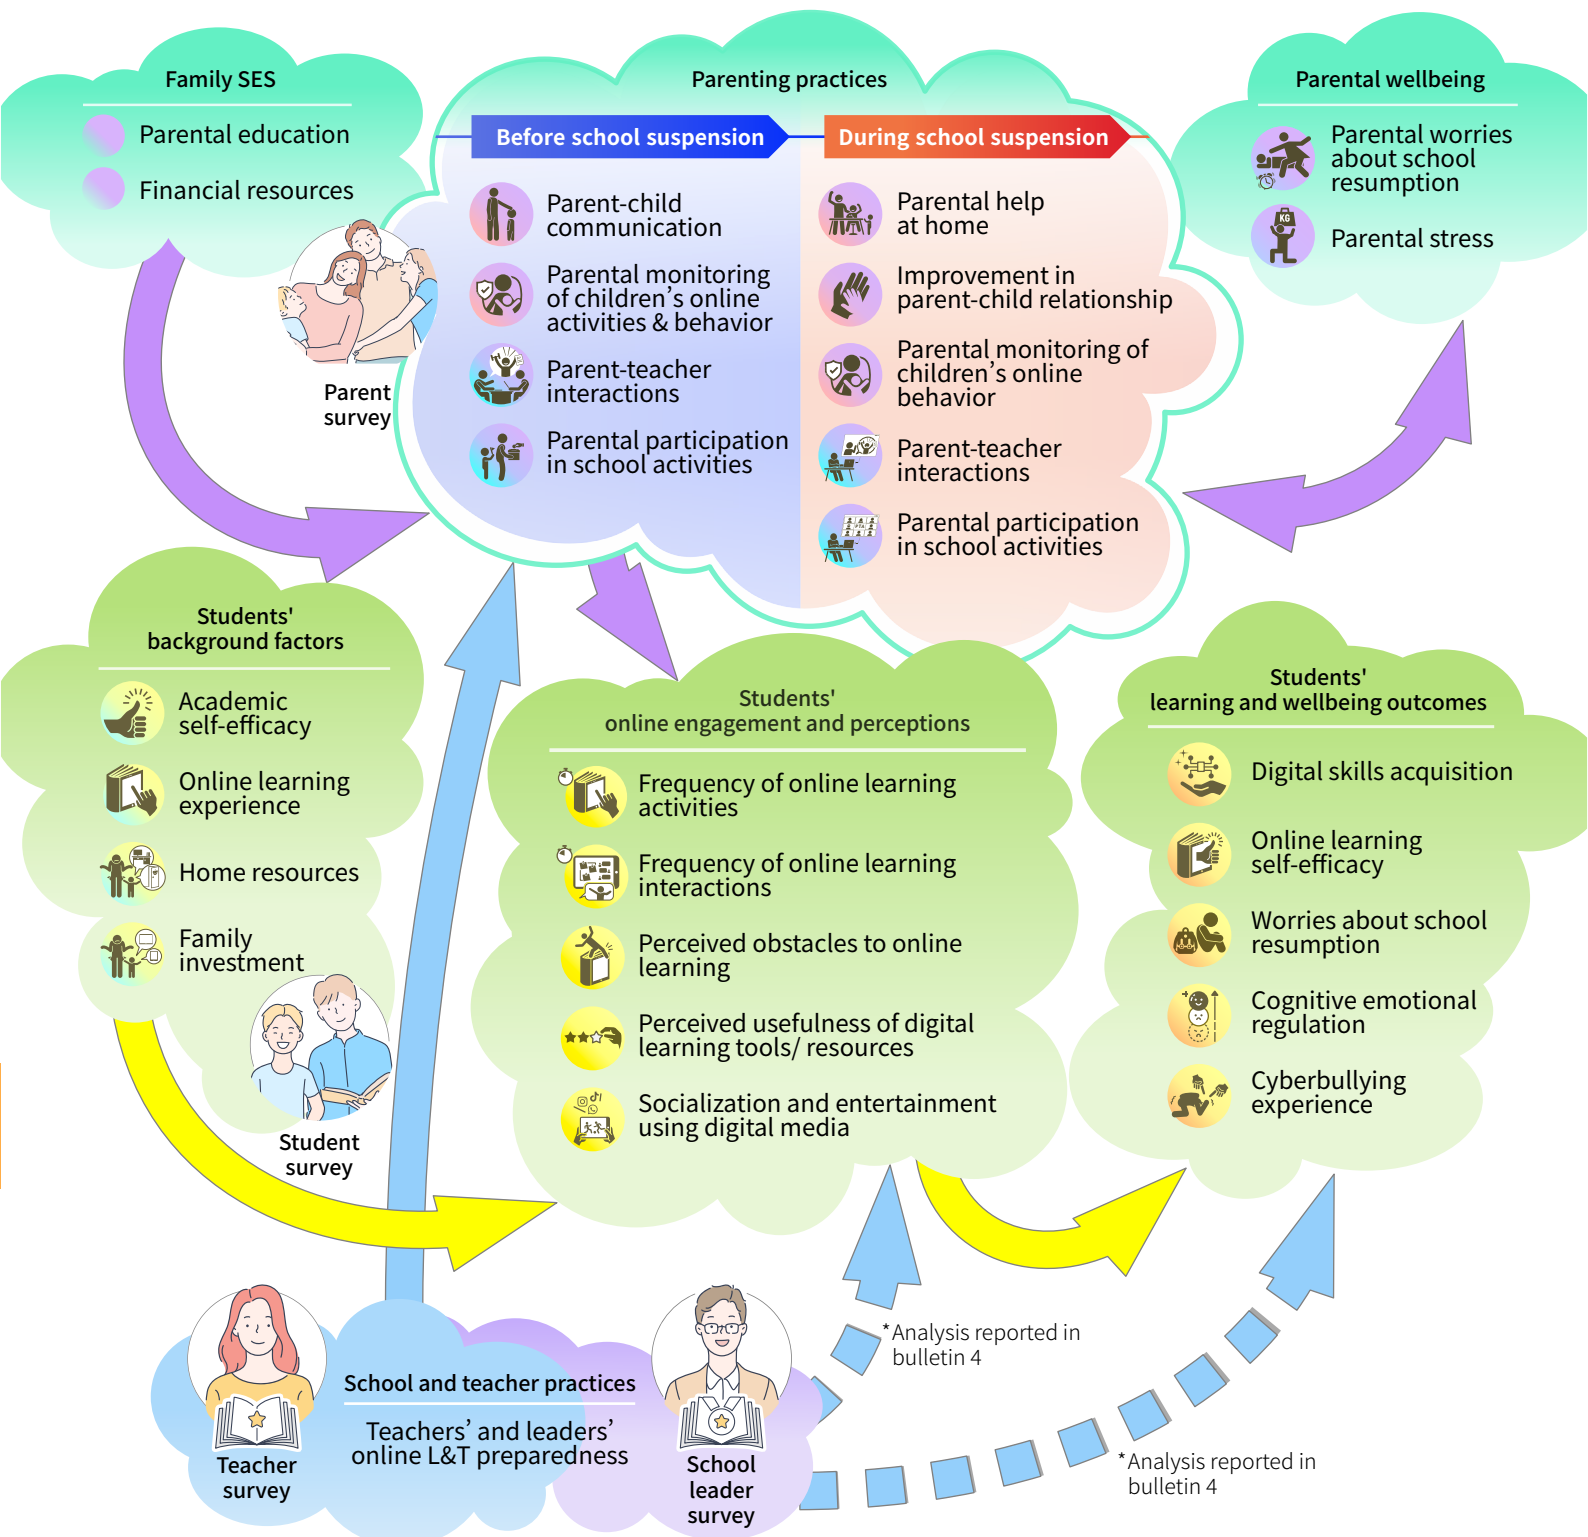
Family SES

Parental education

Financial resources

Parent survey

Parenting practices

Before school suspension

Parent-child communication

Parental monitoring of children's online activities & behavior

Parent-teacher interactions

Parental participation in school activities

During school suspension

Parental help at home

Improvement in parent-child relationship

Parental monitoring of children's online behavior

Parent-teacher interactions

Parental participation in school activities

Parental wellbeing

Parental worries about school resumption

Parental stress

Students' background factors

Academic self-efficacy

Online learning experience

Home resources

Family investment

Student survey

Students' online engagement and perceptions

Frequency of online learning activities

Frequency of online learning interactions

Perceived obstacles to online learning

Perceived usefulness of digital learning tools/ resources

Socialization and entertainment using digital media

Students' learning and wellbeing outcomes

Digital skills acquisition

Online learning self-efficacy

Worries about school resumption

Cognitive emotional regulation

Cyberbullying experience

Teacher survey

School and teacher practices

Teachers' and leaders' online L&T preparedness

School leader survey

*Analysis reported in bulletin 4

*Analysis reported in bulletin 4